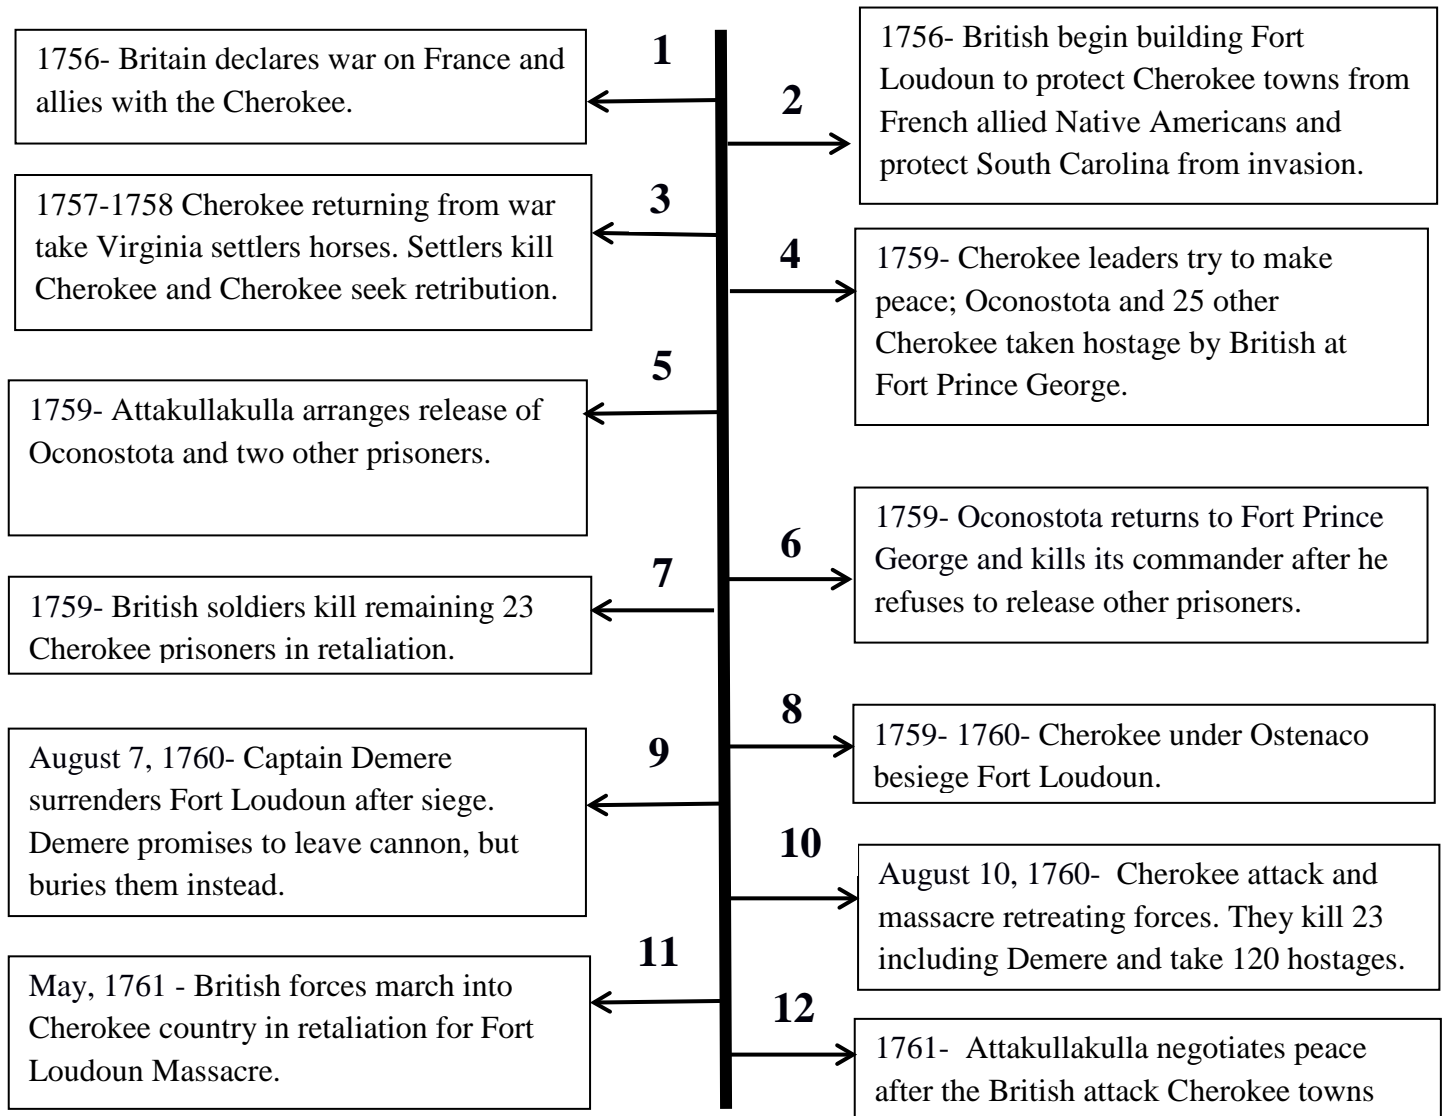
1
1756- Britain declares war on France and allies with the Cherokee.

2
1756- British begin building Fort Loudoun to protect Cherokee towns from French allied Native Americans and protect South Carolina from invasion.

3
1757-1758 Cherokee returning from war take Virginia settlers horses. Settlers kill Cherokee and Cherokee seek retribution.

4
1759- Cherokee leaders try to make peace; Oconostota and 25 other Cherokee taken hostage by British at Fort Prince George.

5
1759- Attakullakulla arranges release of Oconostota and two other prisoners.

6
1759- Oconostota returns to Fort Prince George and kills its commander after he refuses to release other prisoners.

7
1759- British soldiers kill remaining 23 Cherokee prisoners in retaliation.

8
1759- 1760- Cherokee under Ostenaco besiege Fort Loudoun.

9
August 7, 1760- Captain Demere surrenders Fort Loudoun after siege. Demere promises to leave cannon, but buries them instead.

10
August 10, 1760- Cherokee attack and massacre retreating forces. They kill 23 including Demere and take 120 hostages.

11
May, 1761 - British forces march into Cherokee country in retaliation for Fort Loudoun Massacre.

12
1761- Attakullakulla negotiates peace after the British attack Cherokee towns